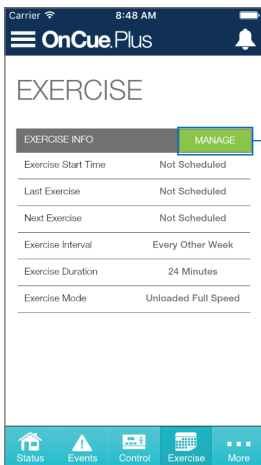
Carrier 8:48 AM

OnCue Plus

EXERCISE

EXERCISE INFO MANAGE

| | |
|---|---|
| Exercise Start Time | Not Scheduled |
| Last Exercise | Not Scheduled |
| Next Exercise | Not Scheduled |
| Exercise Interval | Every Other Week |
| Exercise Duration | 24 Minutes |
| Exercise Mode | Unloaded Full Speed |

Status Events Control Exercise More